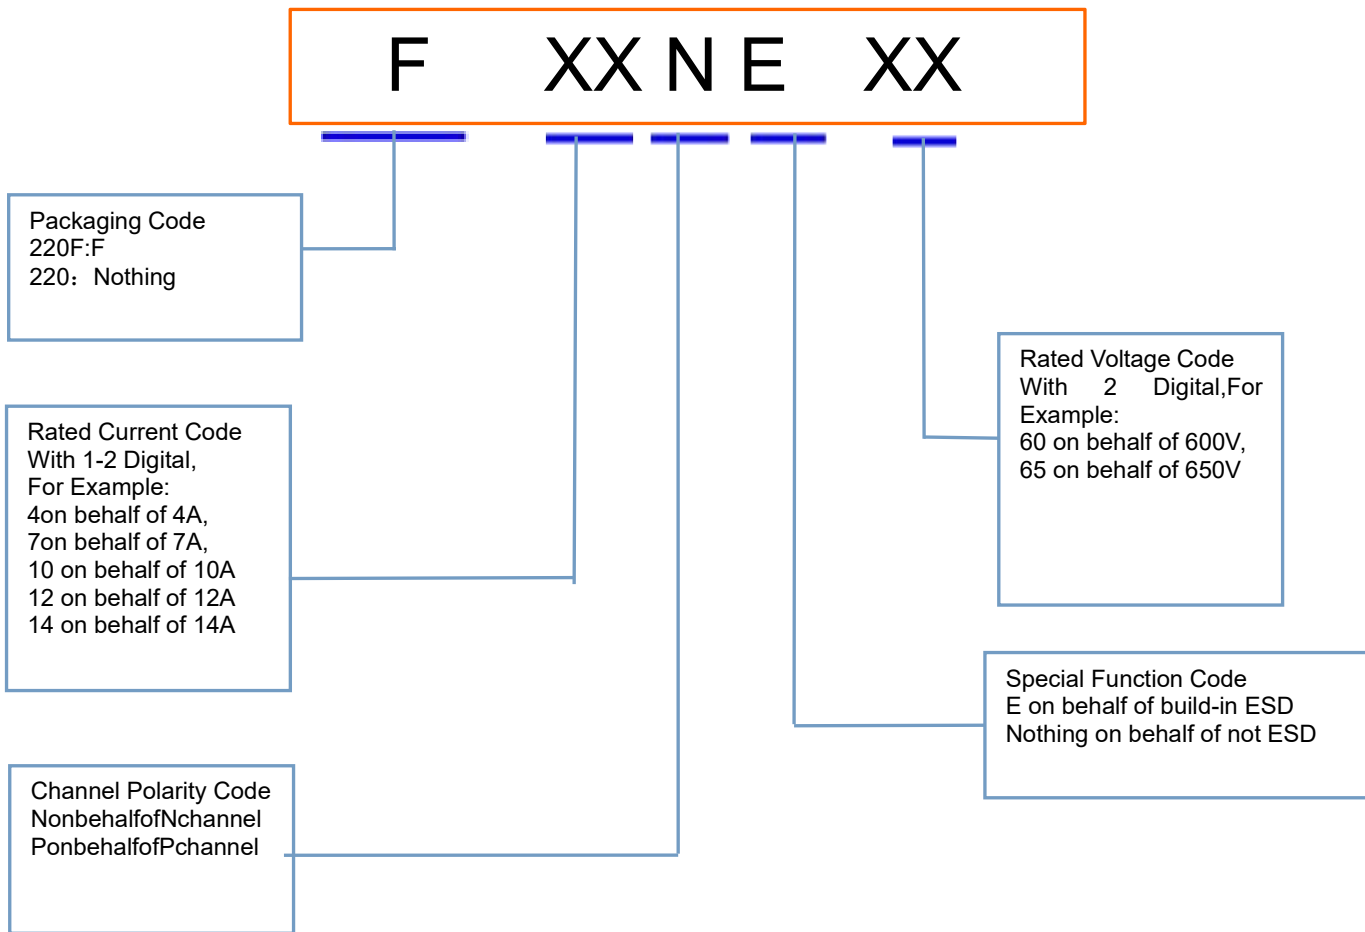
F XX N E XX

Packaging Code
220F:F
220：Nothing

Rated Current Code
With 1-2 Digital,
For Example:
4on behalf of 4A,
7on behalf of 7A,
10 on behalf of 10A
12 on behalf of 12A
14 on behalf of 14A

Channel Polarity Code
NonbehalfofNchannel
PonbehalfofPchannel

Rated Voltage Code
With 2 Digital,For Example:
60 on behalf of 600V,
65 on behalf of 650V

Special Function Code
E on behalf of build-in ESD
Nothing on behalf of not ESD